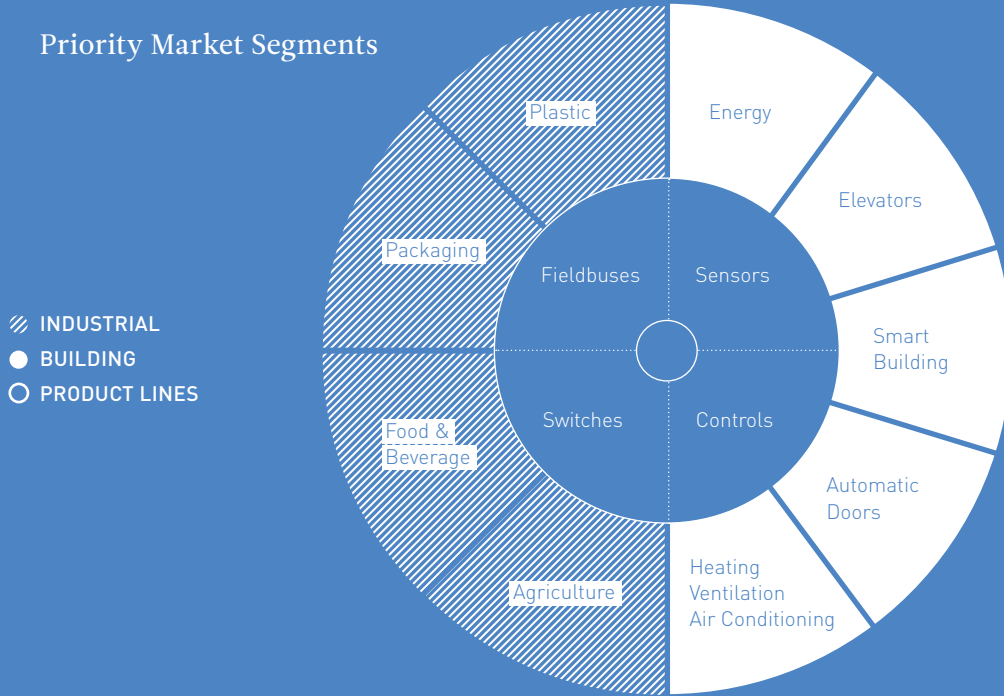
Priority Market Segments

INDUSTRIAL
BUILDING
PRODUCT LINES

Plastic
Packaging
Food & Beverage
Agriculture

Energy
Elevators
Smart Building
Automatic Doors
Heating Ventilation Air Conditioning

Fieldbuses
Sensors
Switches
Controls